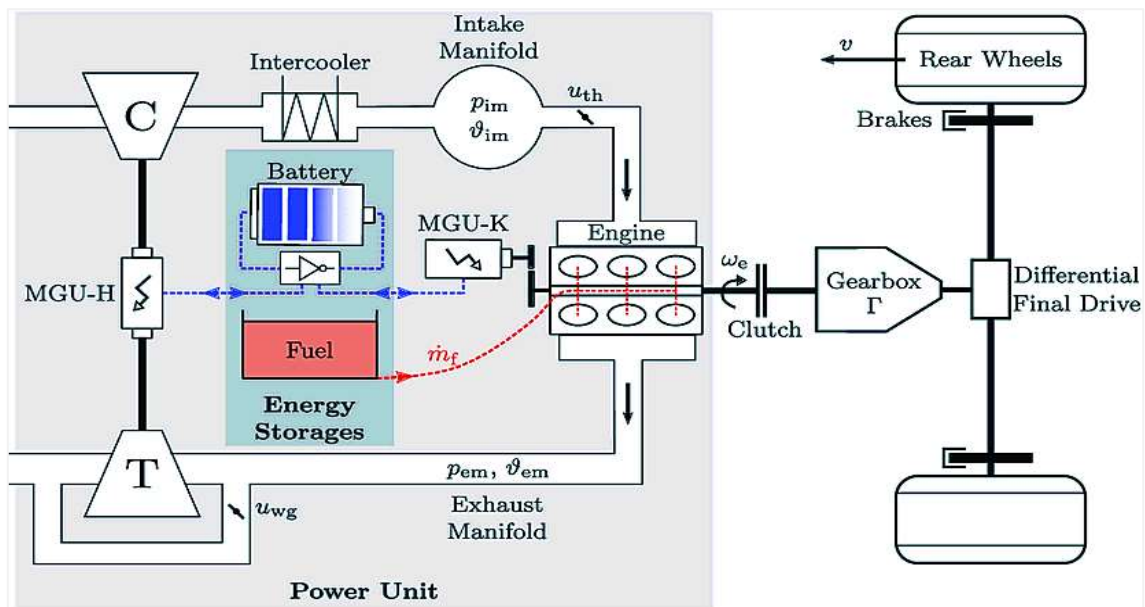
Intake Manifold

Intercooler

C

$p_{\mathrm{im}}$
$\vartheta_{\mathrm{im}}$

$u_{\mathrm{th}}$

$v$

Rear Wheels

Brakes

Battery

MGU-K

Engine

MGU-H

$\omega_{\mathrm{e}}$

Gearbox
$\Gamma$

Differential
Final Drive

Clutch

Fuel

$\dot{m}_{\mathrm{f}}$

Energy
Storages

T

$p_{\mathrm{em}}$, $\vartheta_{\mathrm{em}}$

$u_{\mathrm{wg}}$

Exhaust
Manifold

Power Unit